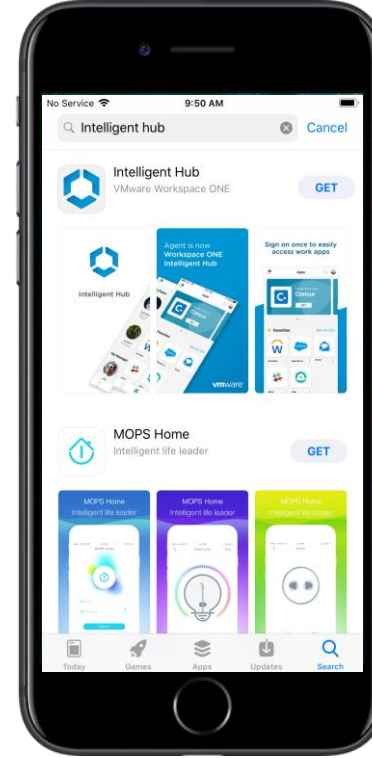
No Service

9:50 AM

Intelligent hub

Cancel

Intelligent Hub
VMware Workspace ONE

GET

Intelligent Hub

Agent is now Workspace ONE Intelligent Hub

vmware

Sign on once to easily access work apps

MOPS Home
Intelligent life leader

GET

MOPS Home
Intelligent life leader

MOPS Home
Intelligent life leader

MOPS Home
Intelligent life leader

Today

Games

Apps

Updates

Search